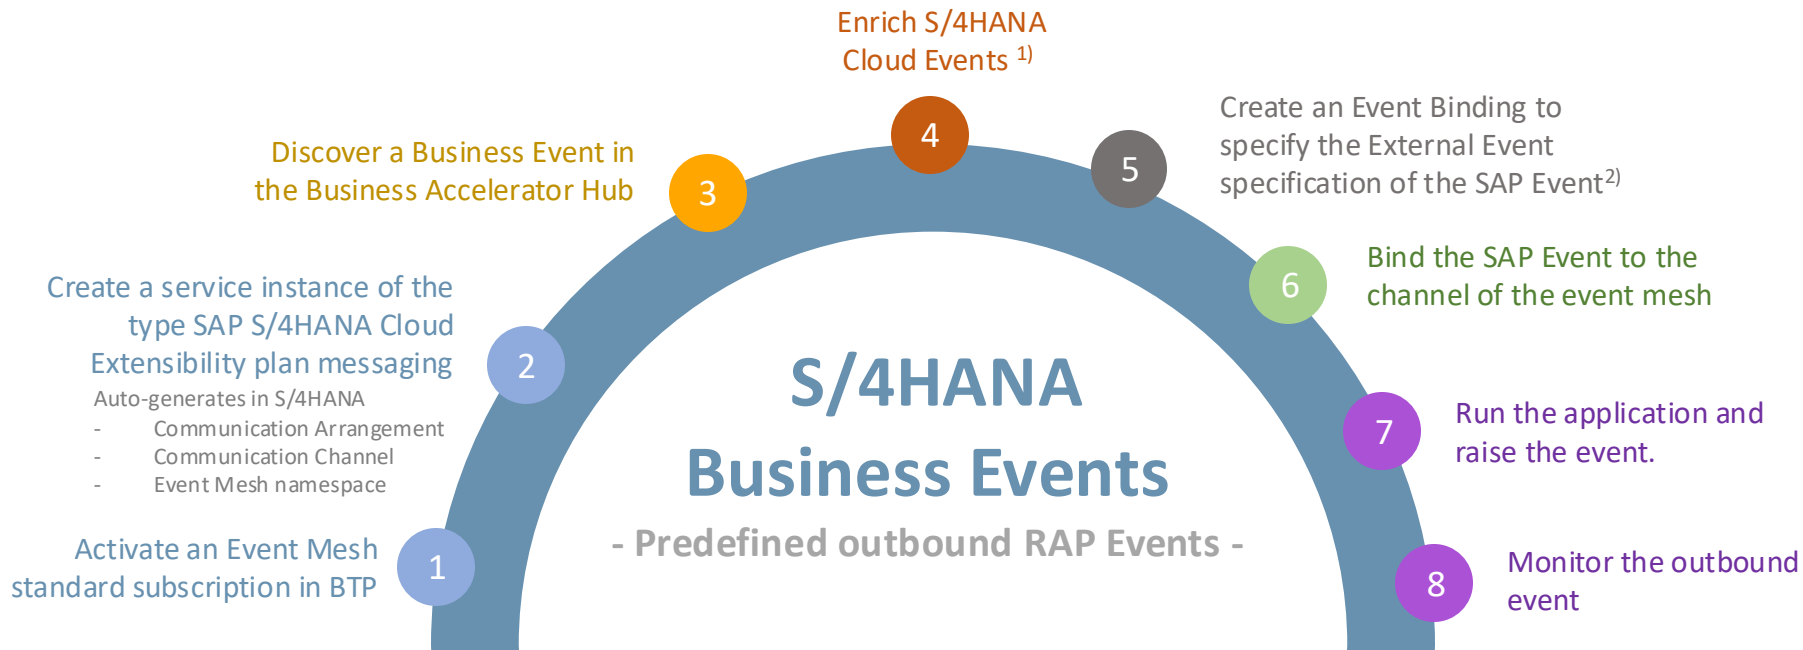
1
Activate an Event Mesh standard subscription in BTP

2
Create a service instance of the type SAP S/4HANA Cloud Extensibility plan messaging
Auto-generates in S/4HANA
- Communication Arrangement
- Communication Channel
- Event Mesh namespace

3
Discover a Business Event in the Business Accelerator Hub

4
Enrich S/4HANA Cloud Events $^{1)}$

5
Create an Event Binding to specify the External Event specification of the SAP Event$^{2)}$

6
Bind the SAP Event to the channel of the event mesh

7
Run the application and raise the event.

8
Monitor the outbound event

S/4HANA
Business Events
- Predefined outbound RAP Events -